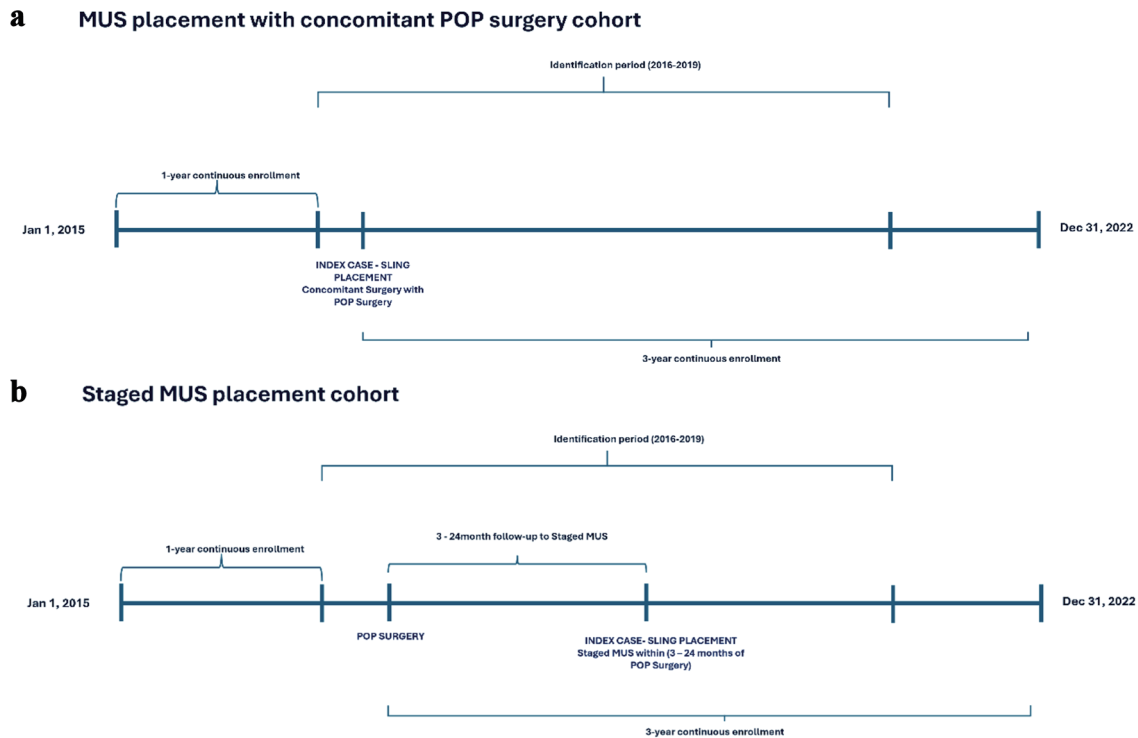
a MUS placement with concomitant POP surgery cohort

Identification period (2016-2019)

1-year continuous enrollment

Jan 1, 2015

Dec 31, 2022

INDEX CASE - SLING PLACEMENT Concomitant Surgery with POP Surgery

3-year continuous enrollment

b Staged MUS placement cohort

Identification period (2016-2019)

1-year continuous enrollment

3 - 24month follow-up to Staged MUS

Jan 1, 2015

Dec 31, 2022

POP SURGERY

INDEX CASE- SLING PLACEMENT Staged MUS within (3 – 24 months of POP Surgery)

3-year continuous enrollment